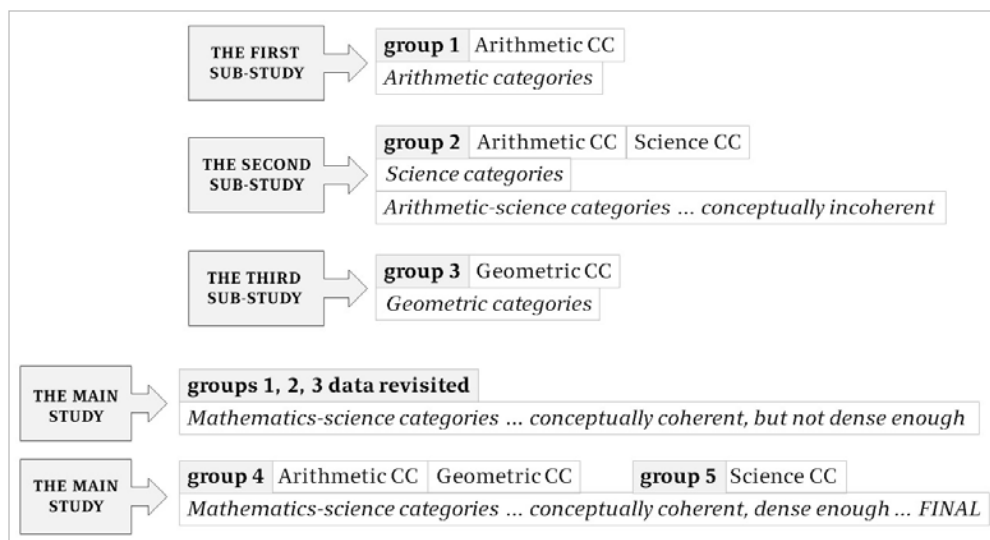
THE FIRST SUB-STUDY

group 1 | Arithmetic CC

*Arithmetic categories*

THE SECOND SUB-STUDY

group 2 | Arithmetic CC | Science CC

*Science categories*

*Arithmetic-science categories … conceptually incoherent*

THE THIRD SUB-STUDY

group 3 | Geometric CC

*Geometric categories*

THE MAIN STUDY

groups 1, 2, 3 data revisited

*Mathematics-science categories … conceptually coherent, but not dense enough*

THE MAIN STUDY

group 4 | Arithmetic CC | Geometric CC

group 5 | Science CC

*Mathematics-science categories … conceptually coherent, dense enough … FINAL*